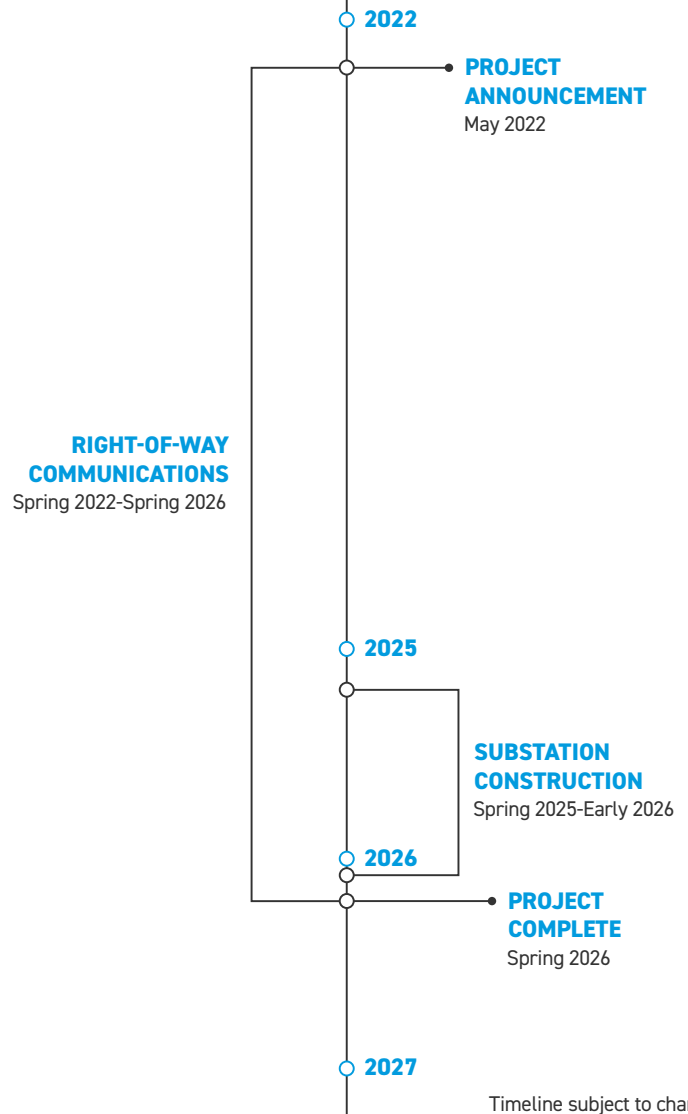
2022

PROJECT ANNOUNCEMENT
May 2022

RIGHT-OF-WAY COMMUNICATIONS
Spring 2022-Spring 2026

2025

SUBSTATION CONSTRUCTION
Spring 2025-Early 2026

2026

PROJECT COMPLETE
Spring 2026

2027

Timeline subject to cha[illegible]